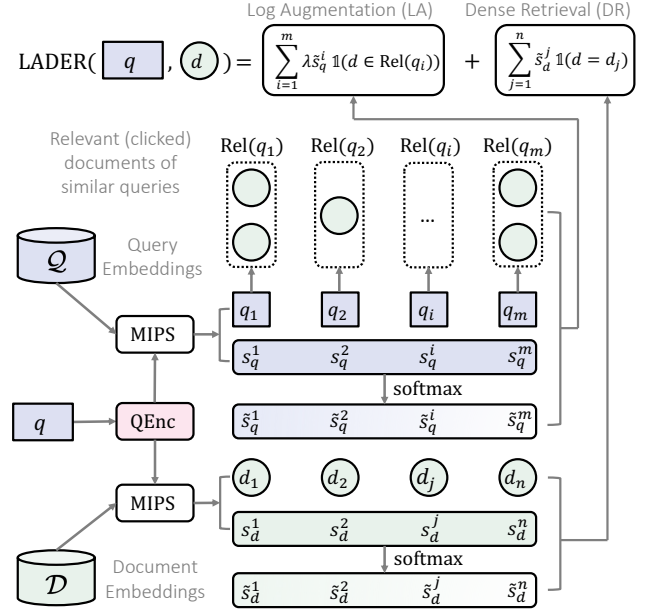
Log Augmentation (LA)

Dense Retrieval (DR)

LADER( $q$ , $d$ ) = $\sum_{i=1}^{m} \lambda \tilde{s}_q^i \mathbb{1}(d \in \mathrm{Rel}(q_i))$ + $\sum_{j=1}^{n} \tilde{s}_d^j \mathbb{1}(d = d_j)$

Relevant (clicked) documents of similar queries

$\mathrm{Rel}(q_1)$ $\mathrm{Rel}(q_2)$ $\mathrm{Rel}(q_i)$ $\mathrm{Rel}(q_m)$

...

$\mathcal{Q}$ Query Embeddings

MIPS

$q_1$ $q_2$ $q_i$ $q_m$

$s_q^1$ $s_q^2$ $s_q^i$ $s_q^m$

softmax

$q$ QEnc

$\tilde{s}_q^1$ $\tilde{s}_q^2$ $\tilde{s}_q^i$ $\tilde{s}_q^m$

MIPS

$d_1$ $d_2$ $d_j$ $d_n$

$s_d^1$ $s_d^2$ $s_d^j$ $s_d^n$

softmax

$\mathcal{D}$ Document Embeddings

$\tilde{s}_d^1$ $\tilde{s}_d^2$ $\tilde{s}_d^j$ $\tilde{s}_d^n$